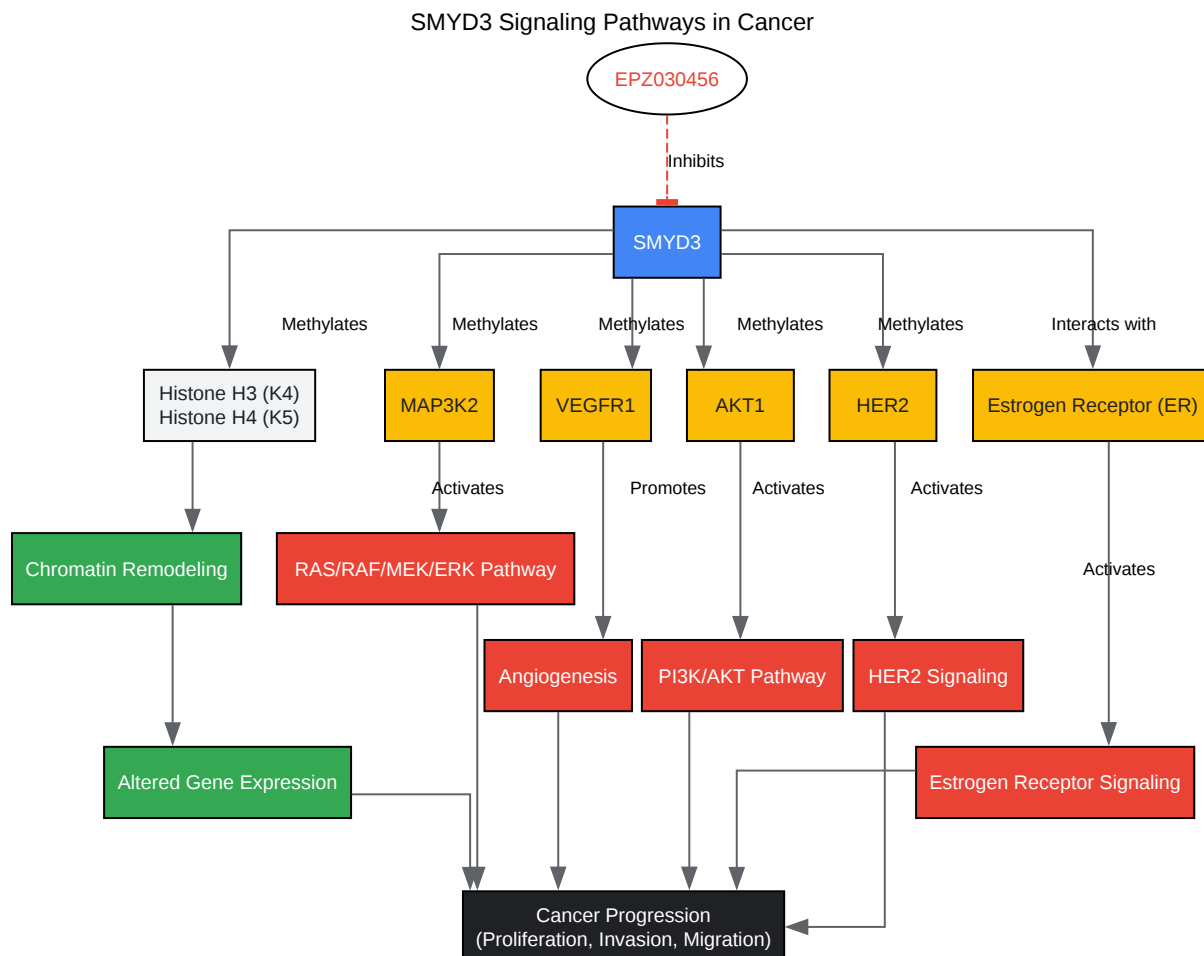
SMYD3 Signaling Pathways in Cancer

EPZ030456

Inhibits

SMYD3

Methylates

Methylates

Methylates

Methylates

Methylates

Interacts with

Histone H3 (K4)
Histone H4 (K5)

MAP3K2

VEGFR1

AKT1

HER2

Estrogen Receptor (ER)

Activates

Promotes

Activates

Activates

Activates

Chromatin Remodeling

RAS/RAF/MEK/ERK Pathway

Angiogenesis

PI3K/AKT Pathway

HER2 Signaling

Altered Gene Expression

Estrogen Receptor Signaling

Cancer Progression
(Proliferation, Invasion, Migration)